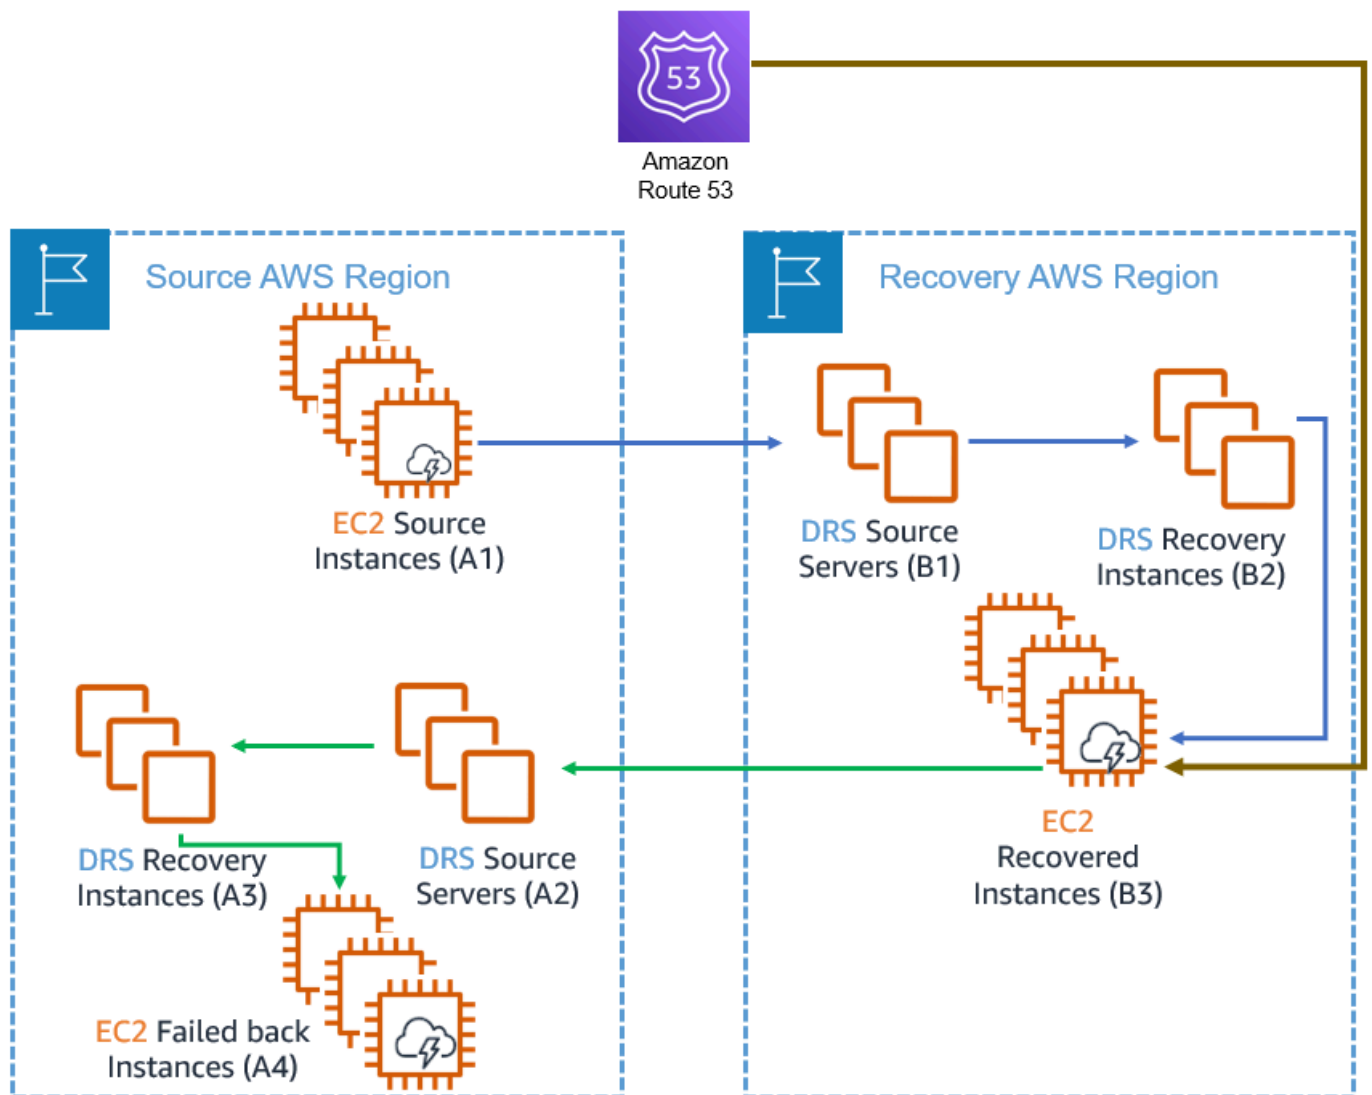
53

Amazon Route 53

Source AWS Region

EC2 Source Instances (A1)

DRS Recovery Instances (A3)

DRS Source Servers (A2)

EC2 Failed back Instances (A4)

Recovery AWS Region

DRS Source Servers (B1)

DRS Recovery Instances (B2)

EC2 Recovered Instances (B3)